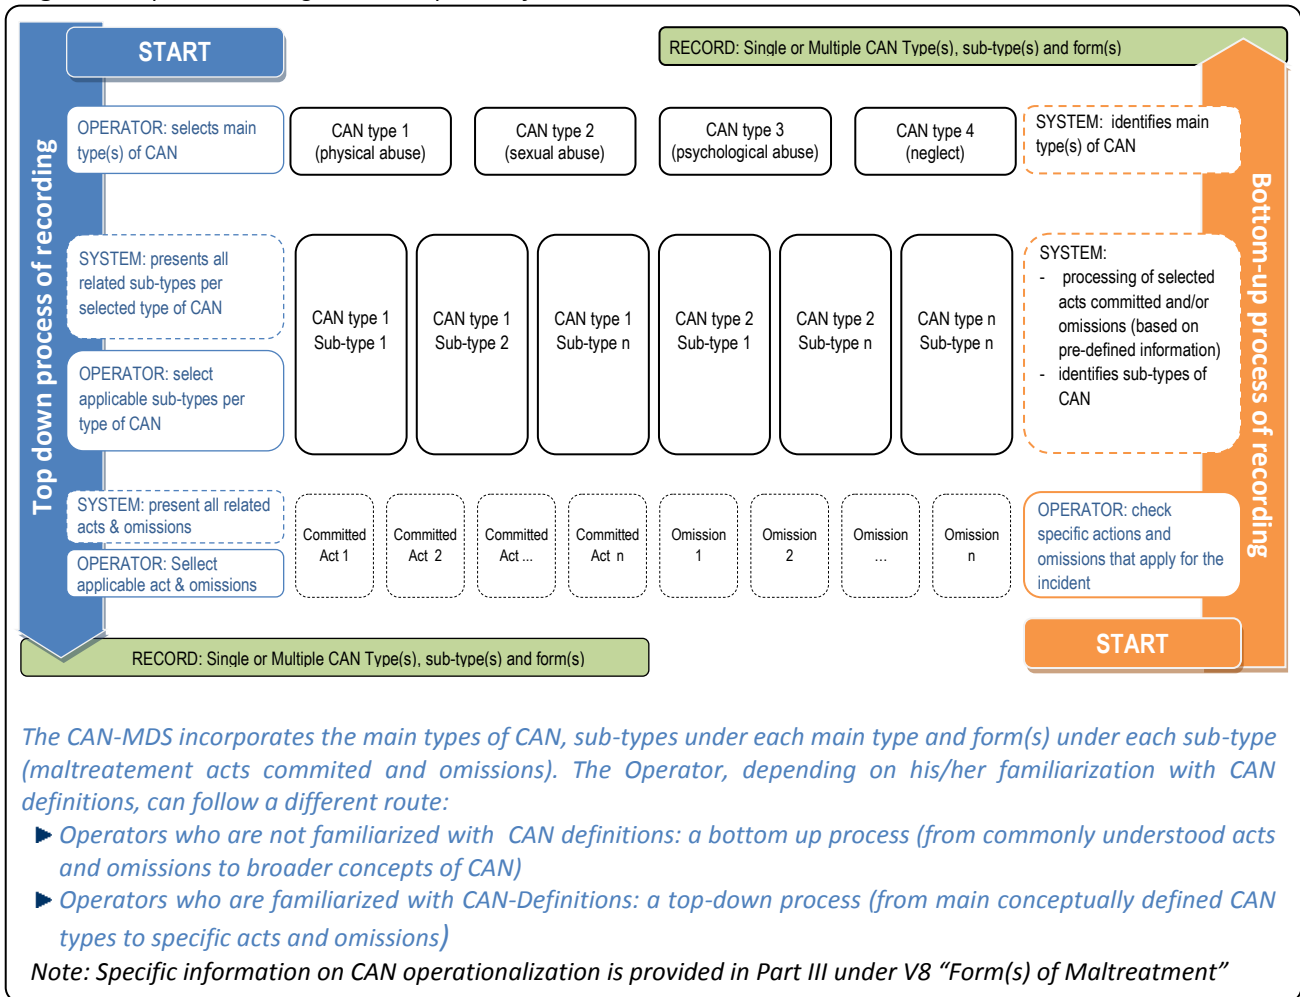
START

RECORD: Single or Multiple CAN Type(s), sub-type(s) and form(s)

Top down process of recording

OPERATOR: selects main type(s) of CAN

CAN type 1 (physical abuse)

CAN type 2 (sexual abuse)

CAN type 3 (psychological abuse)

CAN type 4 (neglect)

SYSTEM: identifies main type(s) of CAN

SYSTEM: presents all related sub-types per selected type of CAN

OPERATOR: select applicable sub-types per type of CAN

CAN type 1 Sub-type 1

CAN type 1 Sub-type 2

CAN type 1 Sub-type n

CAN type 2 Sub-type 1

CAN type 2 Sub-type n

CAN type n Sub-type n

SYSTEM:
- processing of selected acts committed and/or omissions (based on pre-defined information)
- identifies sub-types of CAN

Bottom-up process of recording

SYSTEM: present all related acts & omissions

OPERATOR: Select applicable act & omissions

Committed Act 1

Committed Act 2

Committed Act ...

Committed Act n

Omission 1

Omission 2

Omission ...

Omission n

OPERATOR: check specific actions and omissions that apply for the incident

RECORD: Single or Multiple CAN Type(s), sub-type(s) and form(s)

START

The CAN-MDS incorporates the main types of CAN, sub-types under each main type and form(s) under each sub-type (maltreatement acts commited and omissions). The Operator, depending on his/her familiarization with CAN definitions, can follow a different route:

Operators who are not familiarized with CAN definitions: a bottom up process (from commonly understood acts and omissions to broader concepts of CAN)

Operators who are familiarized with CAN-Definitions: a top-down process (from main conceptually defined CAN types to specific acts and omissions)

Note: Specific information on CAN operationalization is provided in Part III under V8 “Form(s) of Maltreatment”